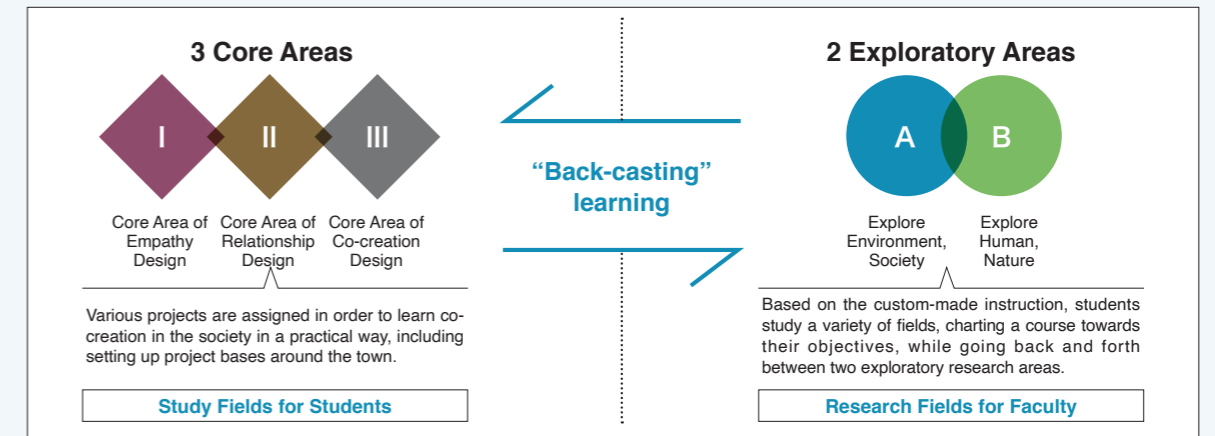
3 Core Areas

I

II

III

Core Area of Empathy Design

Core Area of Relationship Design

Core Area of Co-creation Design

Various projects are assigned in order to learn co-creation in the society in a practical way, including setting up project bases around the town.

Study Fields for Students

"Back-casting" learning

2 Exploratory Areas

A

B

Explore Environment, Society

Explore Human, Nature

Based on the custom-made instruction, students study a variety of fields, charting a course towards their objectives, while going back and forth between two exploratory research areas.

Research Fields for Faculty